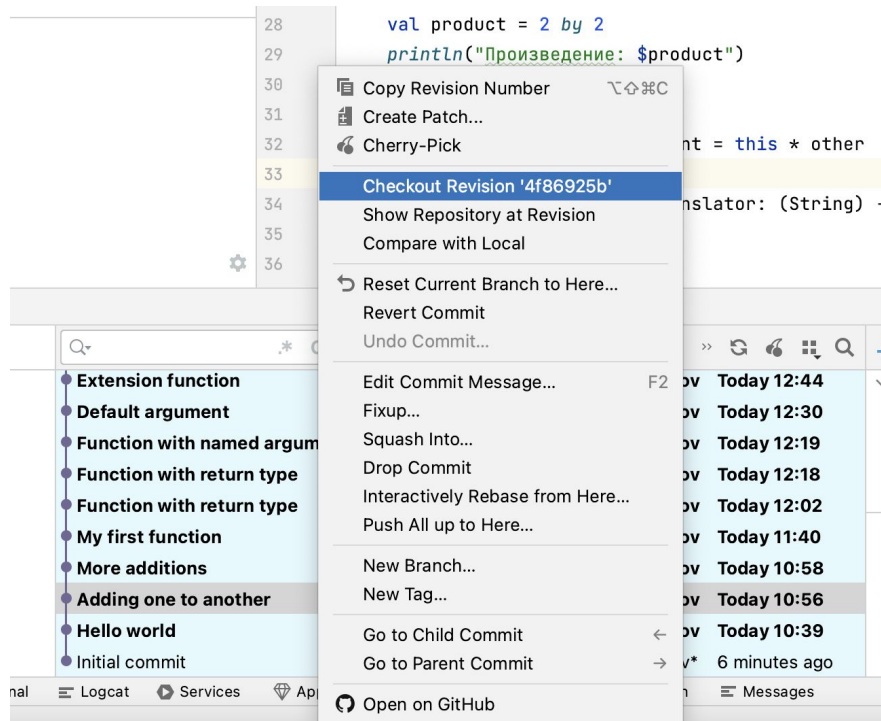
28 val product = 2 by 2
29 println("Произведение: $product")
30
31
32 nt = this * other
33
34 nslator: (String) -
35
36

Copy Revision Number ⌥⇧⌘C
Create Patch...
Cherry-Pick
Checkout Revision '4f86925b'
Show Repository at Revision
Compare with Local
Reset Current Branch to Here...
Revert Commit
Undo Commit...
Edit Commit Message... F2
Fixup...
Squash Into...
Drop Commit
Interactively Rebase from Here...
Push All up to Here...
New Branch...
New Tag...
Go to Child Commit ←
Go to Parent Commit →
Open on GitHub

Q- .*

Extension function ov Today 12:44
Default argument ov Today 12:30
Function with named argum ov Today 12:19
Function with return type ov Today 12:18
Function with return type ov Today 12:02
My first function ov Today 11:40
More additions ov Today 10:58
Adding one to another ov Today 10:56
Hello world ov Today 10:39
Initial commit v* 6 minutes ago

nal Logcat Services Ap n Messages